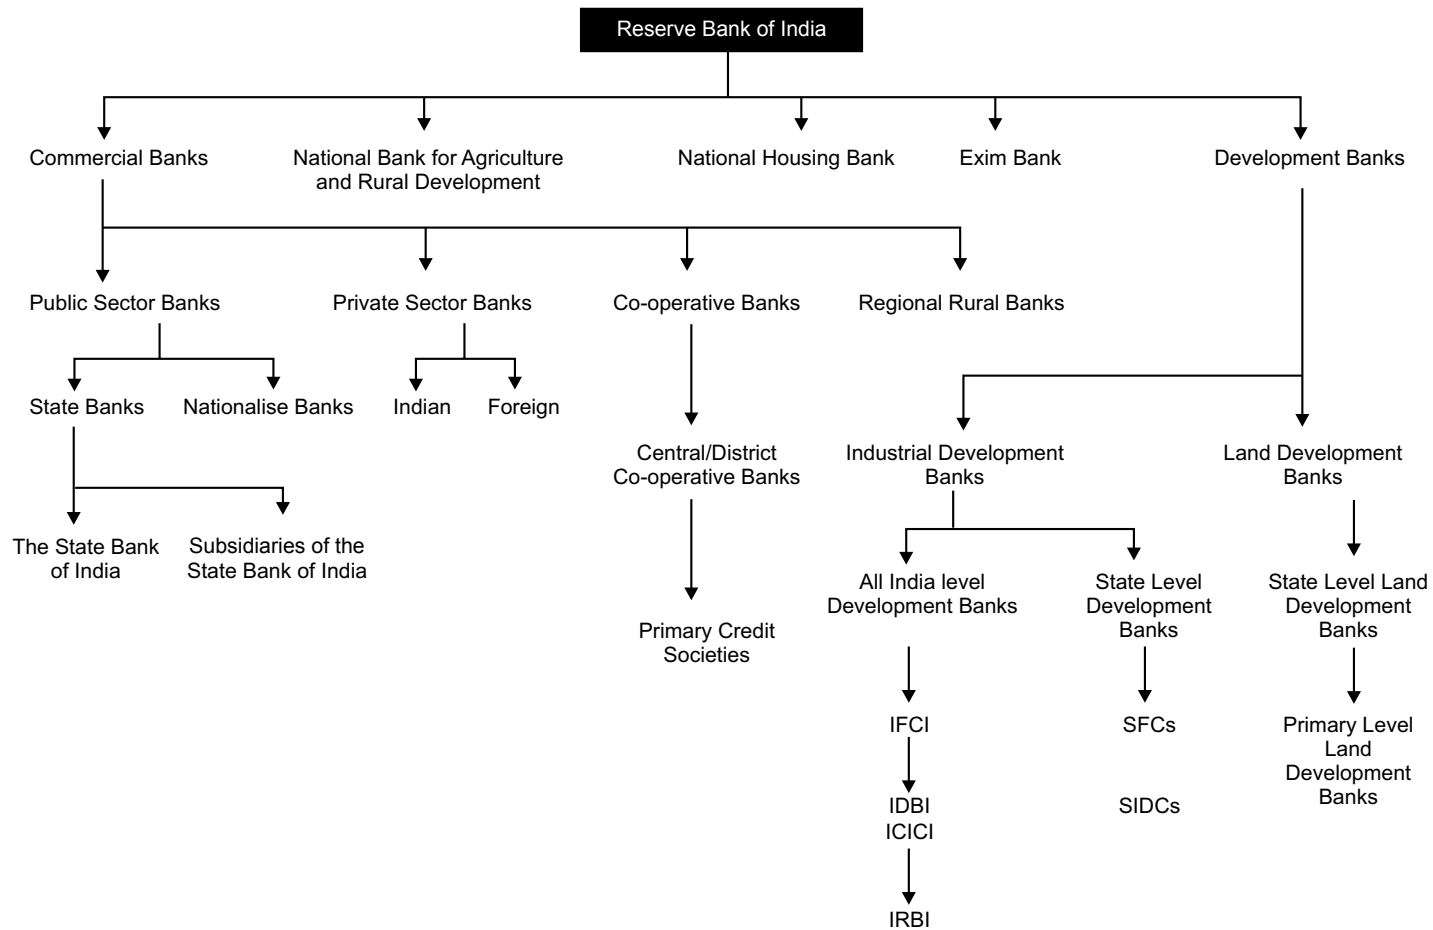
Reserve Bank of India

Commercial Banks

National Bank for Agriculture and Rural Development

National Housing Bank

Exim Bank

Development Banks

Public Sector Banks

Private Sector Banks

Co-operative Banks

Regional Rural Banks

State Banks

Nationalise Banks

Indian

Foreign

Central/District Co-operative Banks

Industrial Development Banks

Land Development Banks

The State Bank of India

Subsidiaries of the State Bank of India

All India level Development Banks

State Level Development Banks

State Level Land Development Banks

Primary Credit Societies

IFCI

SFCs

Primary Level Land Development Banks

IDBI

ICICI

SIDCs

IRBI